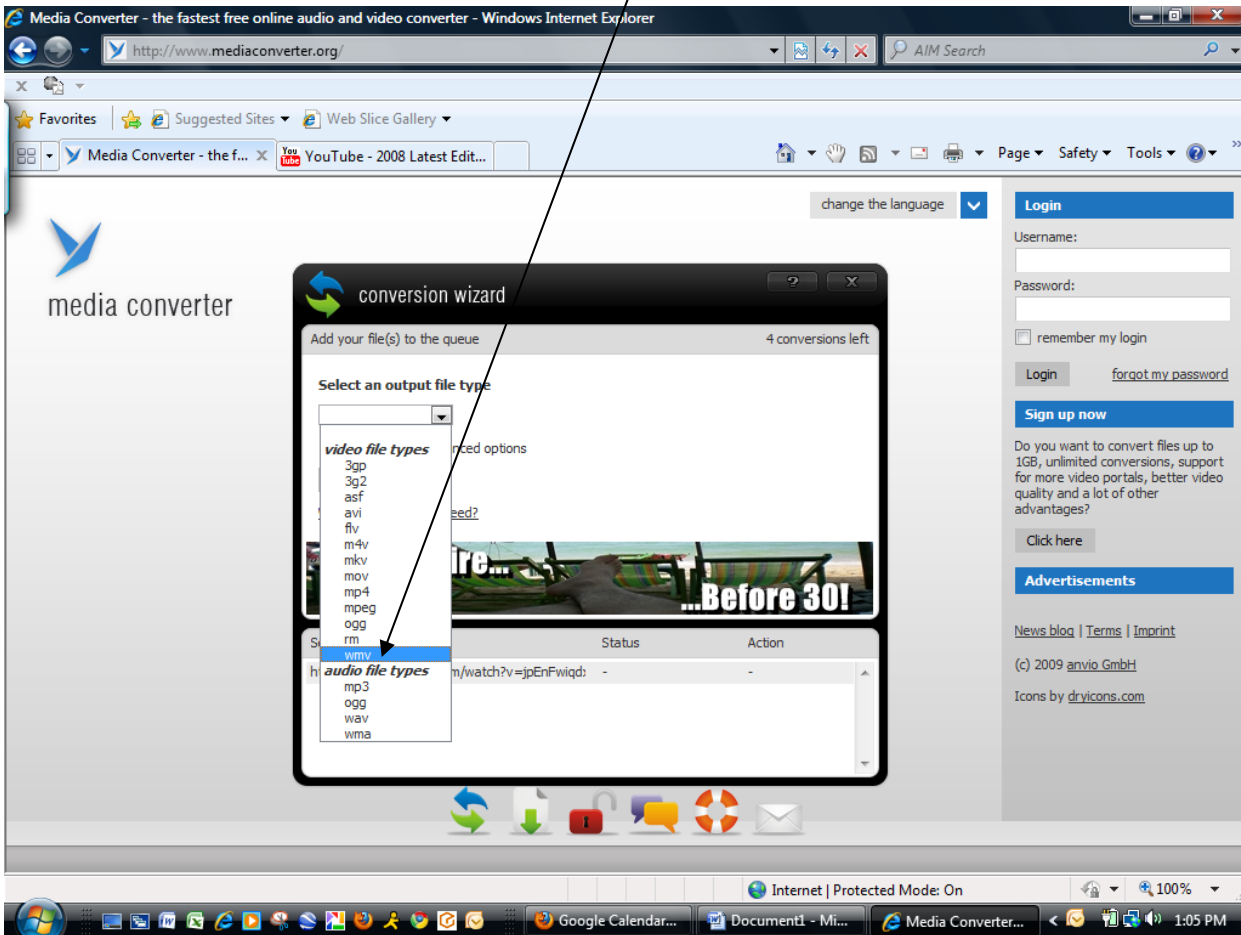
Media Converter - the fastest free online audio and video converter - Windows Internet Explorer

http://www.mediaconverter.org/

AIM Search

Favorites | Suggested Sites ▾ | Web Slice Gallery ▾

Media Converter - the f... | YouTube - 2008 Latest Edit...

Page ▾ Safety ▾ Tools ▾

change the language

media converter

conversion wizard

Add your file(s) to the queue

4 conversions left

Select an output file type

video file types
3gp
3g2
asf
avi
flv
m4v
mkv
mov
mp4
mpeg
ogg
rm
wmv
audio file types
mp3
ogg
wav
wma

nced options

eed?

ire...

...Before 30!

S

Status

Action

h

m/watch?v=jpEnFwiqd:

-

-

Login

Username:

Password:

remember my login

Login

forgot my password

Sign up now

Do you want to convert files up to 1GB, unlimited conversions, support for more video portals, better video quality and a lot of other advantages?

Click here

Advertisements

News blog | Terms | Imprint

(c) 2009 anvio GmbH

Icons by dryicons.com

Internet | Protected Mode: On

100%

Google Calendar...

Document1 - Mi...

Media Converter...

1:05 PM